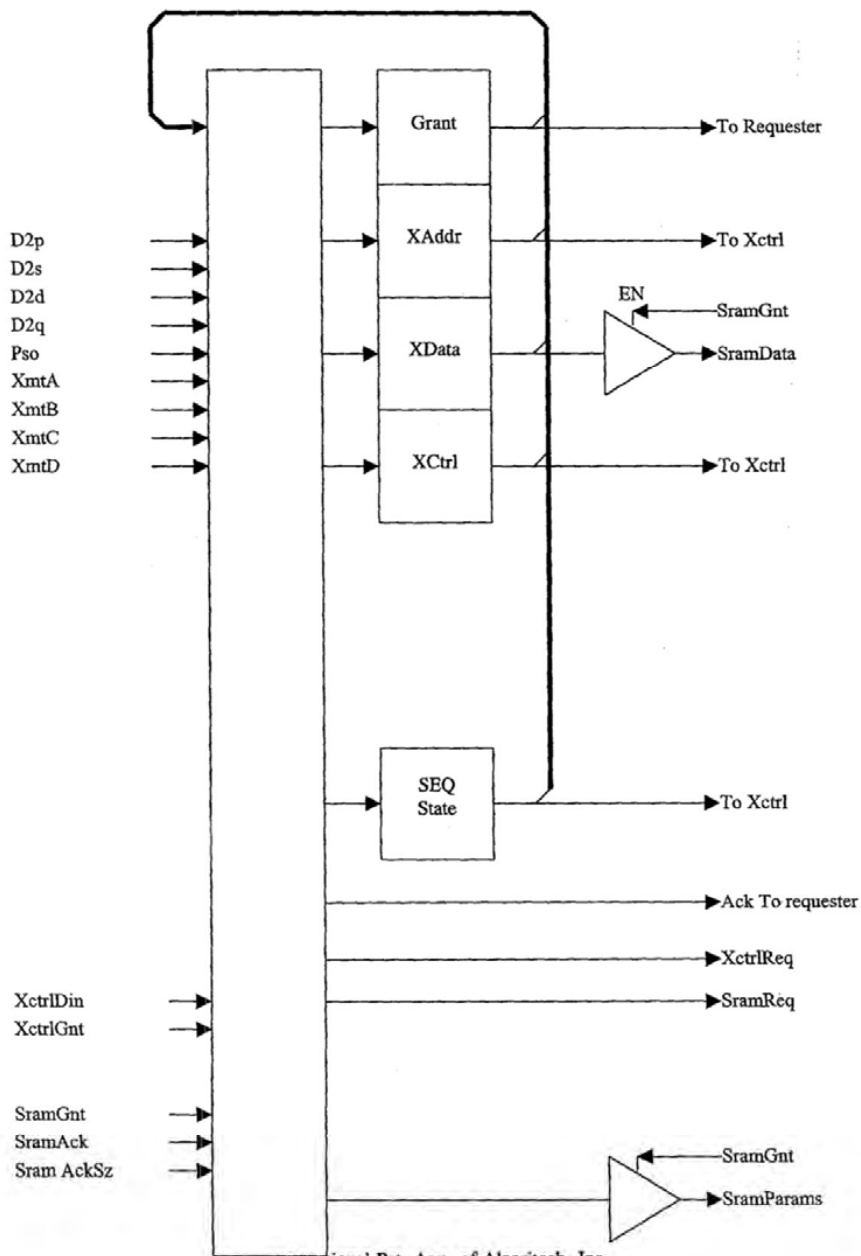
Grant
To Requester
D2p
D2s
D2d
D2q
Pso
XmtA
XmtB
XmtC
XmtD
XAddr
To Xctrl
EN
SramGnt
XData
SramData
XCtrl
To Xctrl
SEQ State
To Xctrl
Ack To requester
XctrlReq
SramReq
XctrlDin
XctrlGnt
SramGnt
SramAck
Sram AckSz
SramGnt
SramParams
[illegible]ional Pat. App. of Alacritech, Inc.